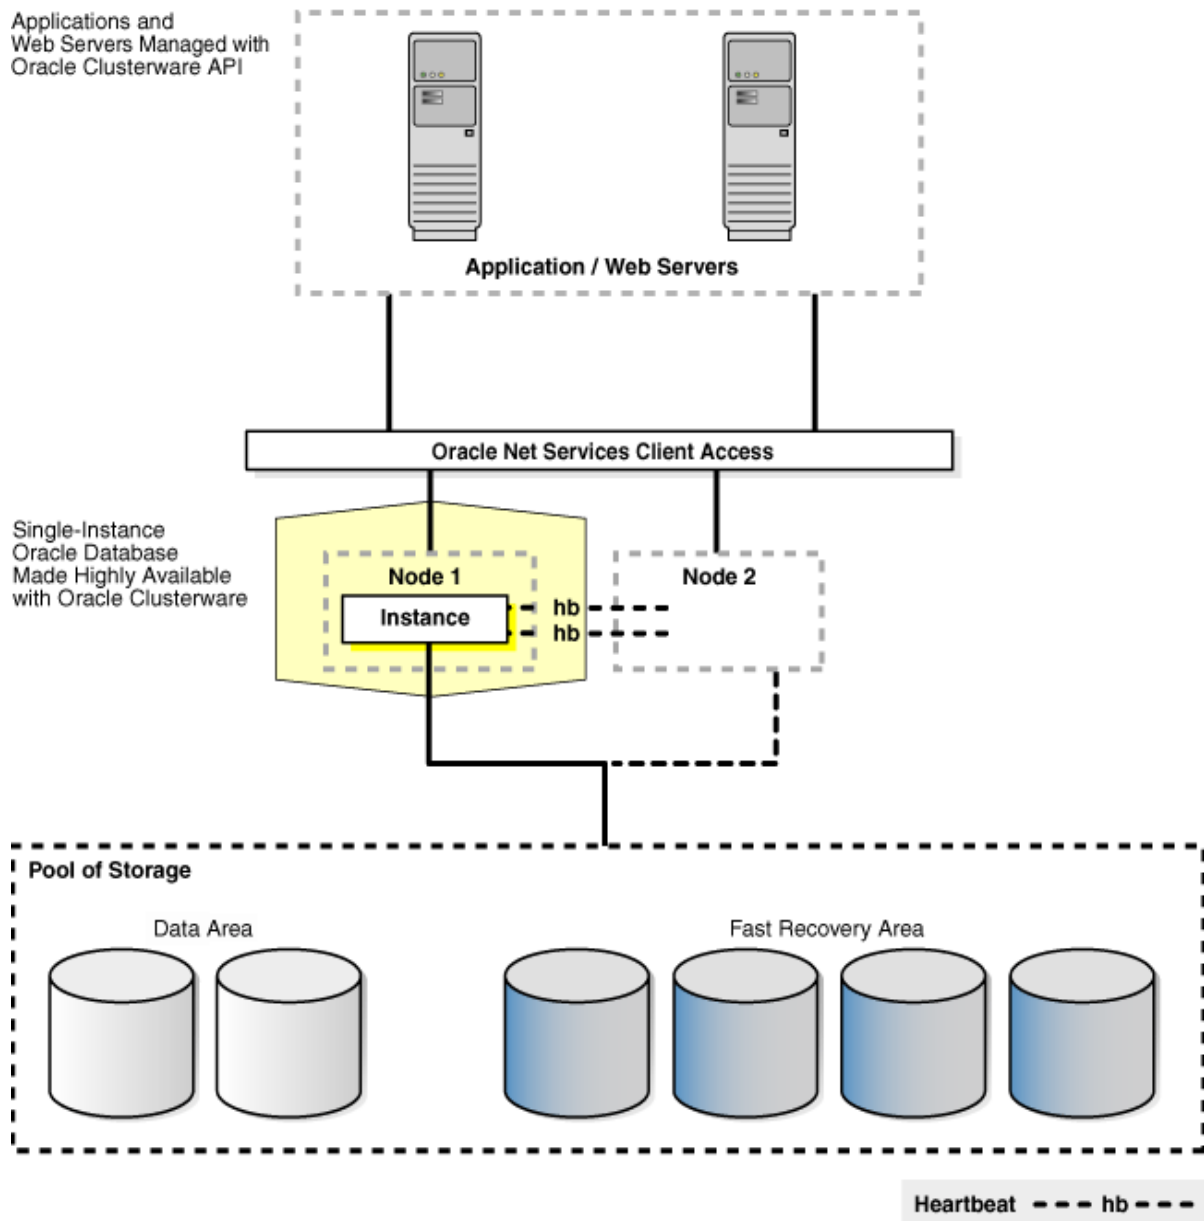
Applications and Web Servers Managed with Oracle Clusterware API

Application / Web Servers

Oracle Net Services Client Access

Single-Instance Oracle Database Made Highly Available with Oracle Clusterware

Node 1

Instance

hb

hb

Node 2

Pool of Storage

Data Area

Fast Recovery Area

Heartbeat hb